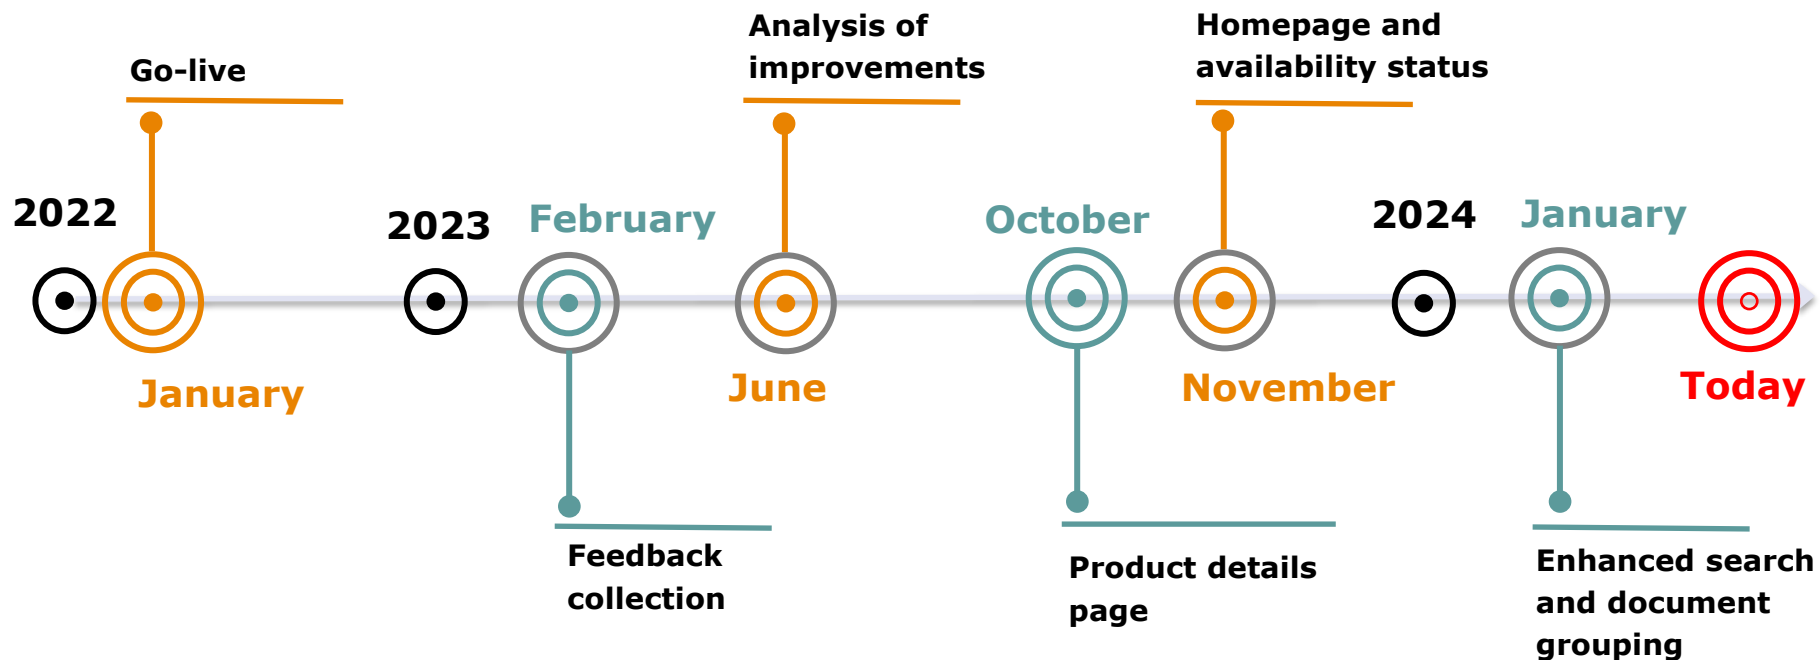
Go-live

2022

January

2023

February

Feedback collection

Analysis of improvements

June

October

Product details page

Homepage and availability status

November

2024

January

Enhanced search and document grouping

Today